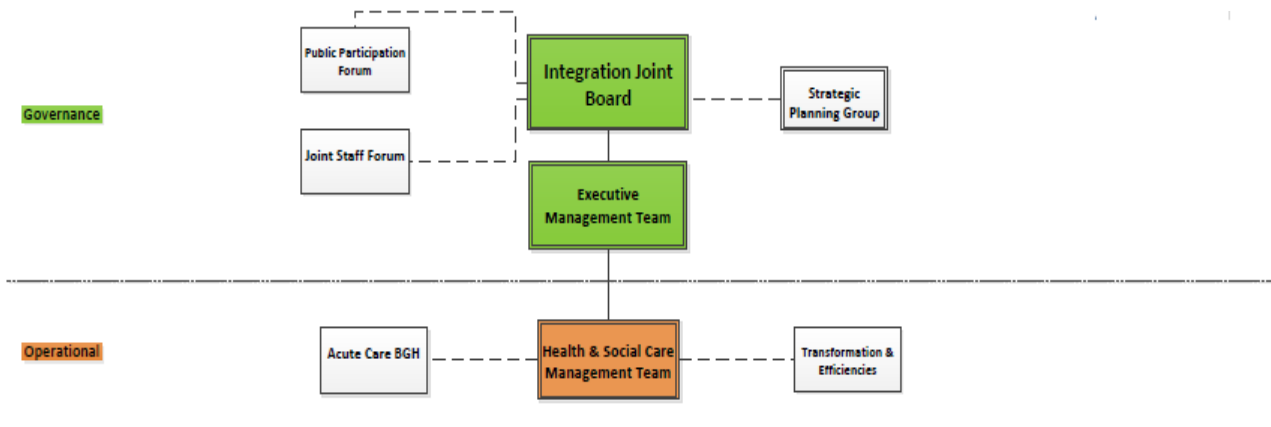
Public Participation Forum

Integration Joint Board

Strategic Planning Group

Governance

Joint Staff Forum

Executive Management Team

Operational

Acute Care BGH

Health & Social Care Management Team

Transformation & Efficiencies